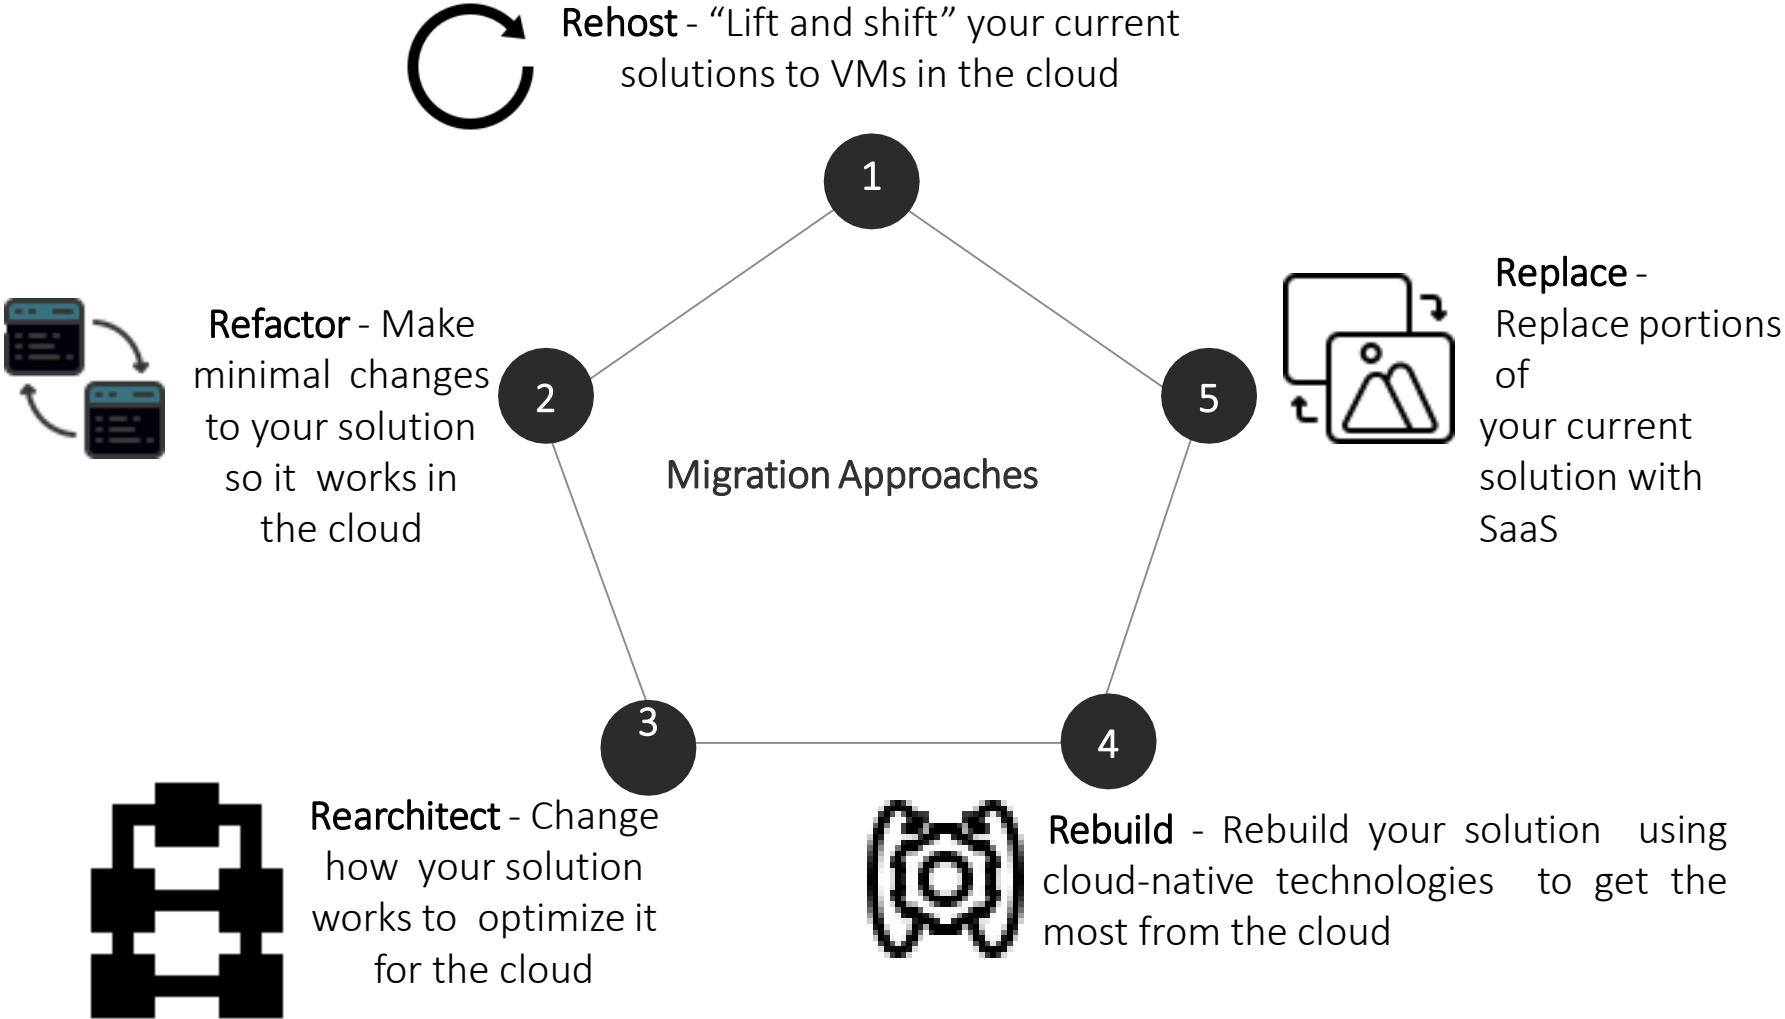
Rehost - “Lift and shift” your current solutions to VMs in the cloud

1

Refactor - Make minimal changes to your solution so it works in the cloud

2

Migration Approaches

5

Replace - Replace portions of your current solution with SaaS

3

4

Rearchitect - Change how your solution works to optimize it for the cloud

Rebuild - Rebuild your solution using cloud-native technologies to get the most from the cloud